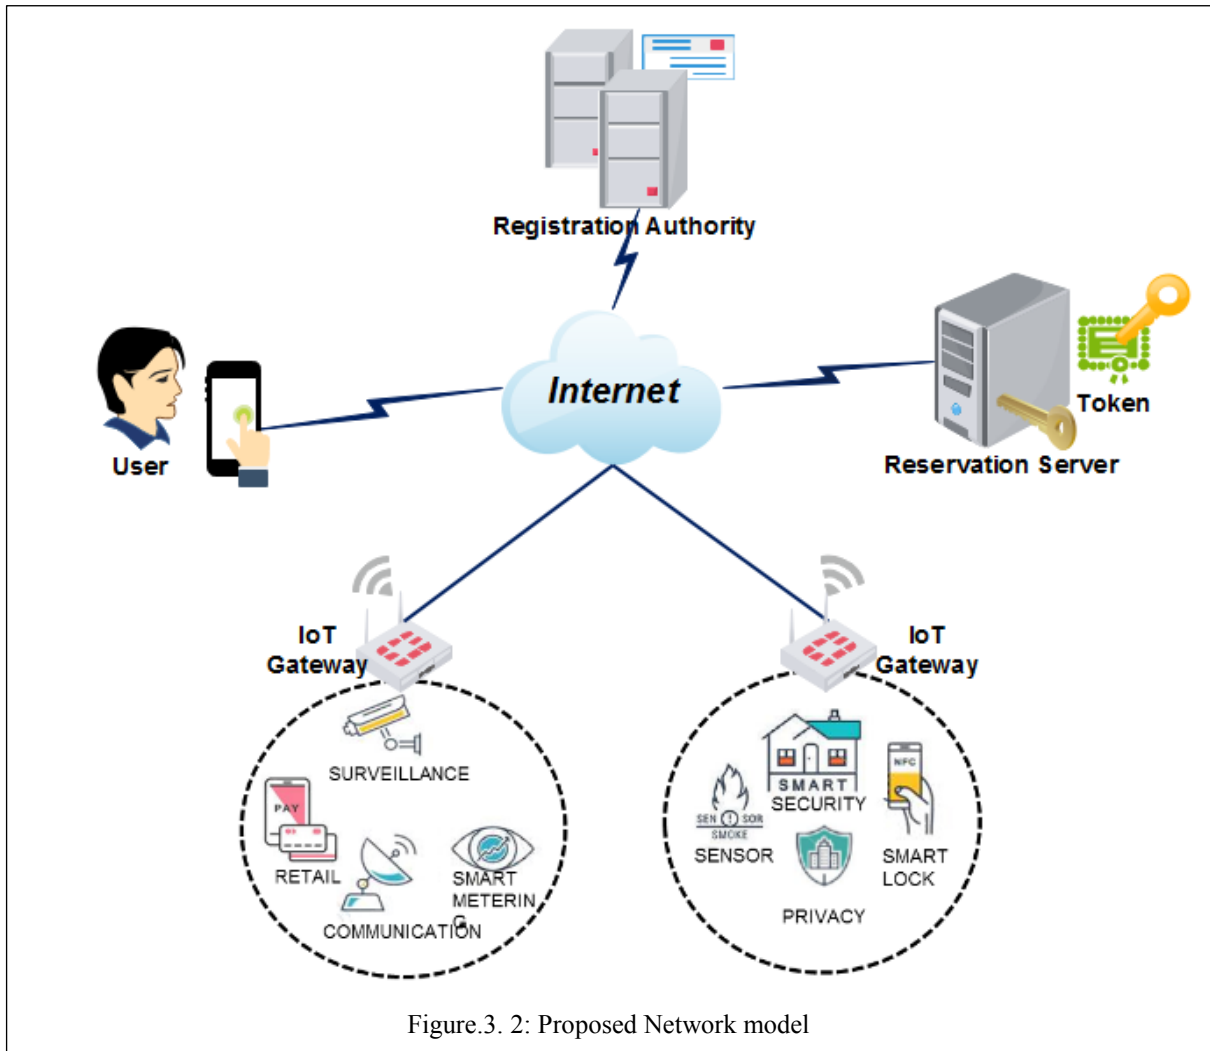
Registration Authority

Internet

User

Token

Reservation Server

IoT Gateway

IoT Gateway

SURVEILLANCE

PAY

RETAIL

SMART METERIN G

COMMUNICATION

SMART SECURITY

SEN SOR SMOKE

SENSOR

NFC

SMART LOCK

PRIVACY

Figure.3. 2: Proposed Network model